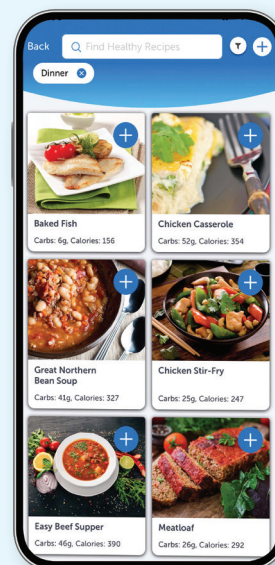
Back

Find Healthy Recipes

Dinner

Baked Fish
Carbs: 6g, Calories: 156

Chicken Casserole
Carbs: 52g, Calories: 354

Great Northern Bean Soup
Carbs: 41g, Calories: 327

Chicken Stir-Fry
Carbs: 25g, Calories: 247

Easy Beef Supper
Carbs: 46g, Calories: 390

Meatloaf
Carbs: 26g, Calories: 292